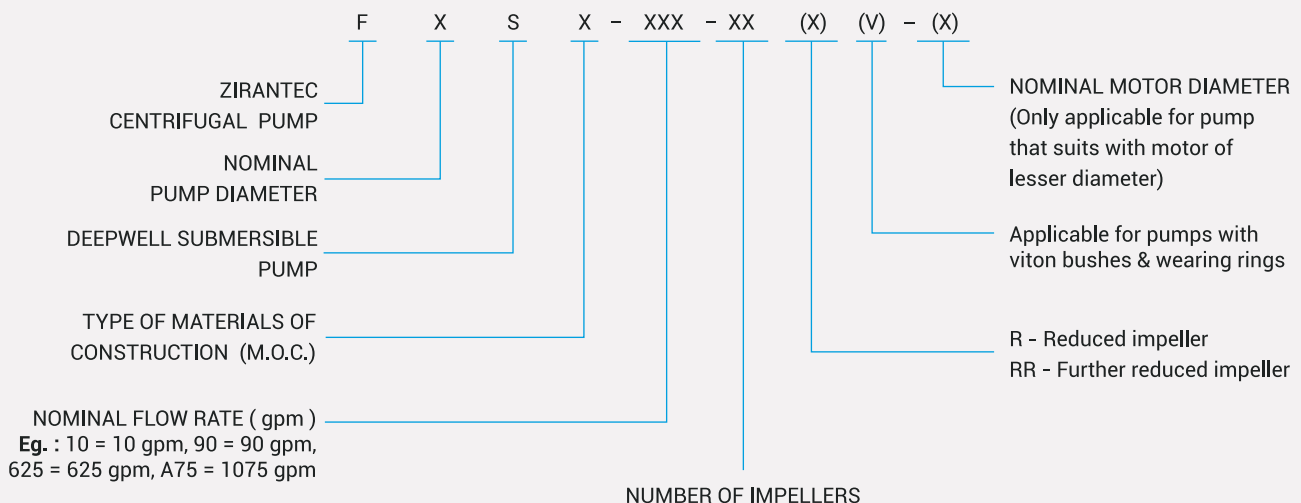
F X S X - XXX - XX (X) (V) - (X)

ZIRANTEC CENTRIFUGAL PUMP

NOMINAL PUMP DIAMETER

DEEPWELL SUBMERSIBLE PUMP

TYPE OF MATERIALS OF CONSTRUCTION (M.O.C.)

NOMINAL FLOW RATE ( gpm )
**Eg. :** 10 = 10 gpm, 90 = 90 gpm, 625 = 625 gpm, A75 = 1075 gpm

NUMBER OF IMPELLERS

NOMINAL MOTOR DIAMETER (Only applicable for pump that suits with motor of lesser diameter)

Applicable for pumps with viton bushes & wearing rings

R - Reduced impeller
RR - Further reduced impeller